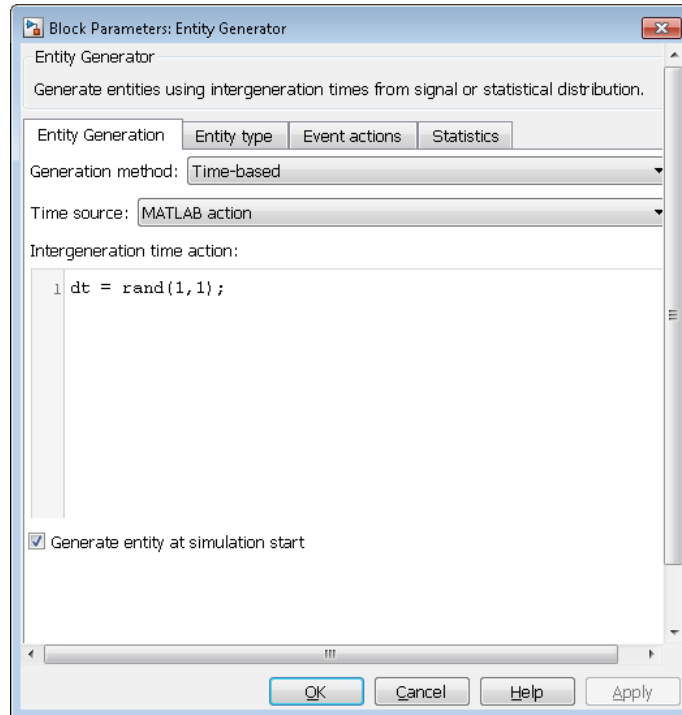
Block Parameters: Entity Generator

Entity Generator

Generate entities using intergeneration times from signal or statistical distribution.

Entity Generation | Entity type | Event actions | Statistics

Generation method: Time-based

Time source: MATLAB action

Intergeneration time action:

1 dt = rand(1,1);

Generate entity at simulation start

OK Cancel Help Apply